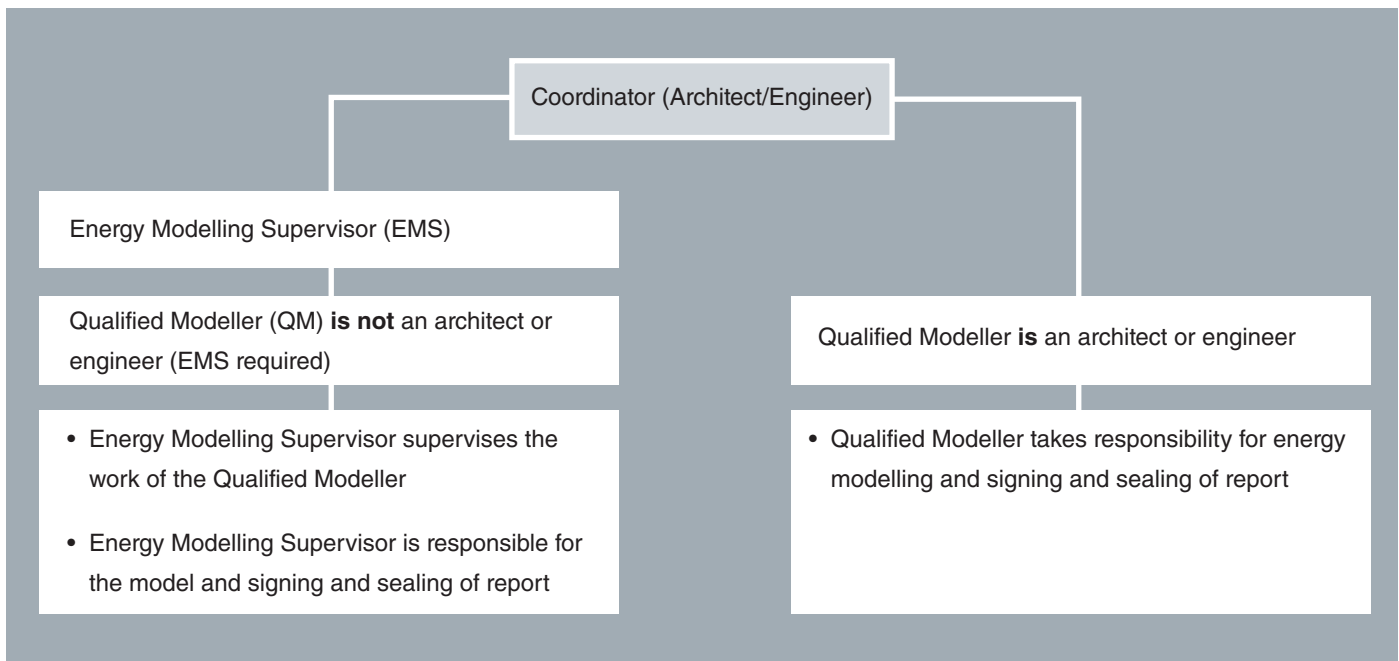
Coordinator (Architect/Engineer)

Energy Modelling Supervisor (EMS)

Qualified Modeller (QM) **is not** an architect or engineer (EMS required)

• Energy Modelling Supervisor supervises the work of the Qualified Modeller

• Energy Modelling Supervisor is responsible for the model and signing and sealing of report

Qualified Modeller **is** an architect or engineer

• Qualified Modeller takes responsibility for energy modelling and signing and sealing of report